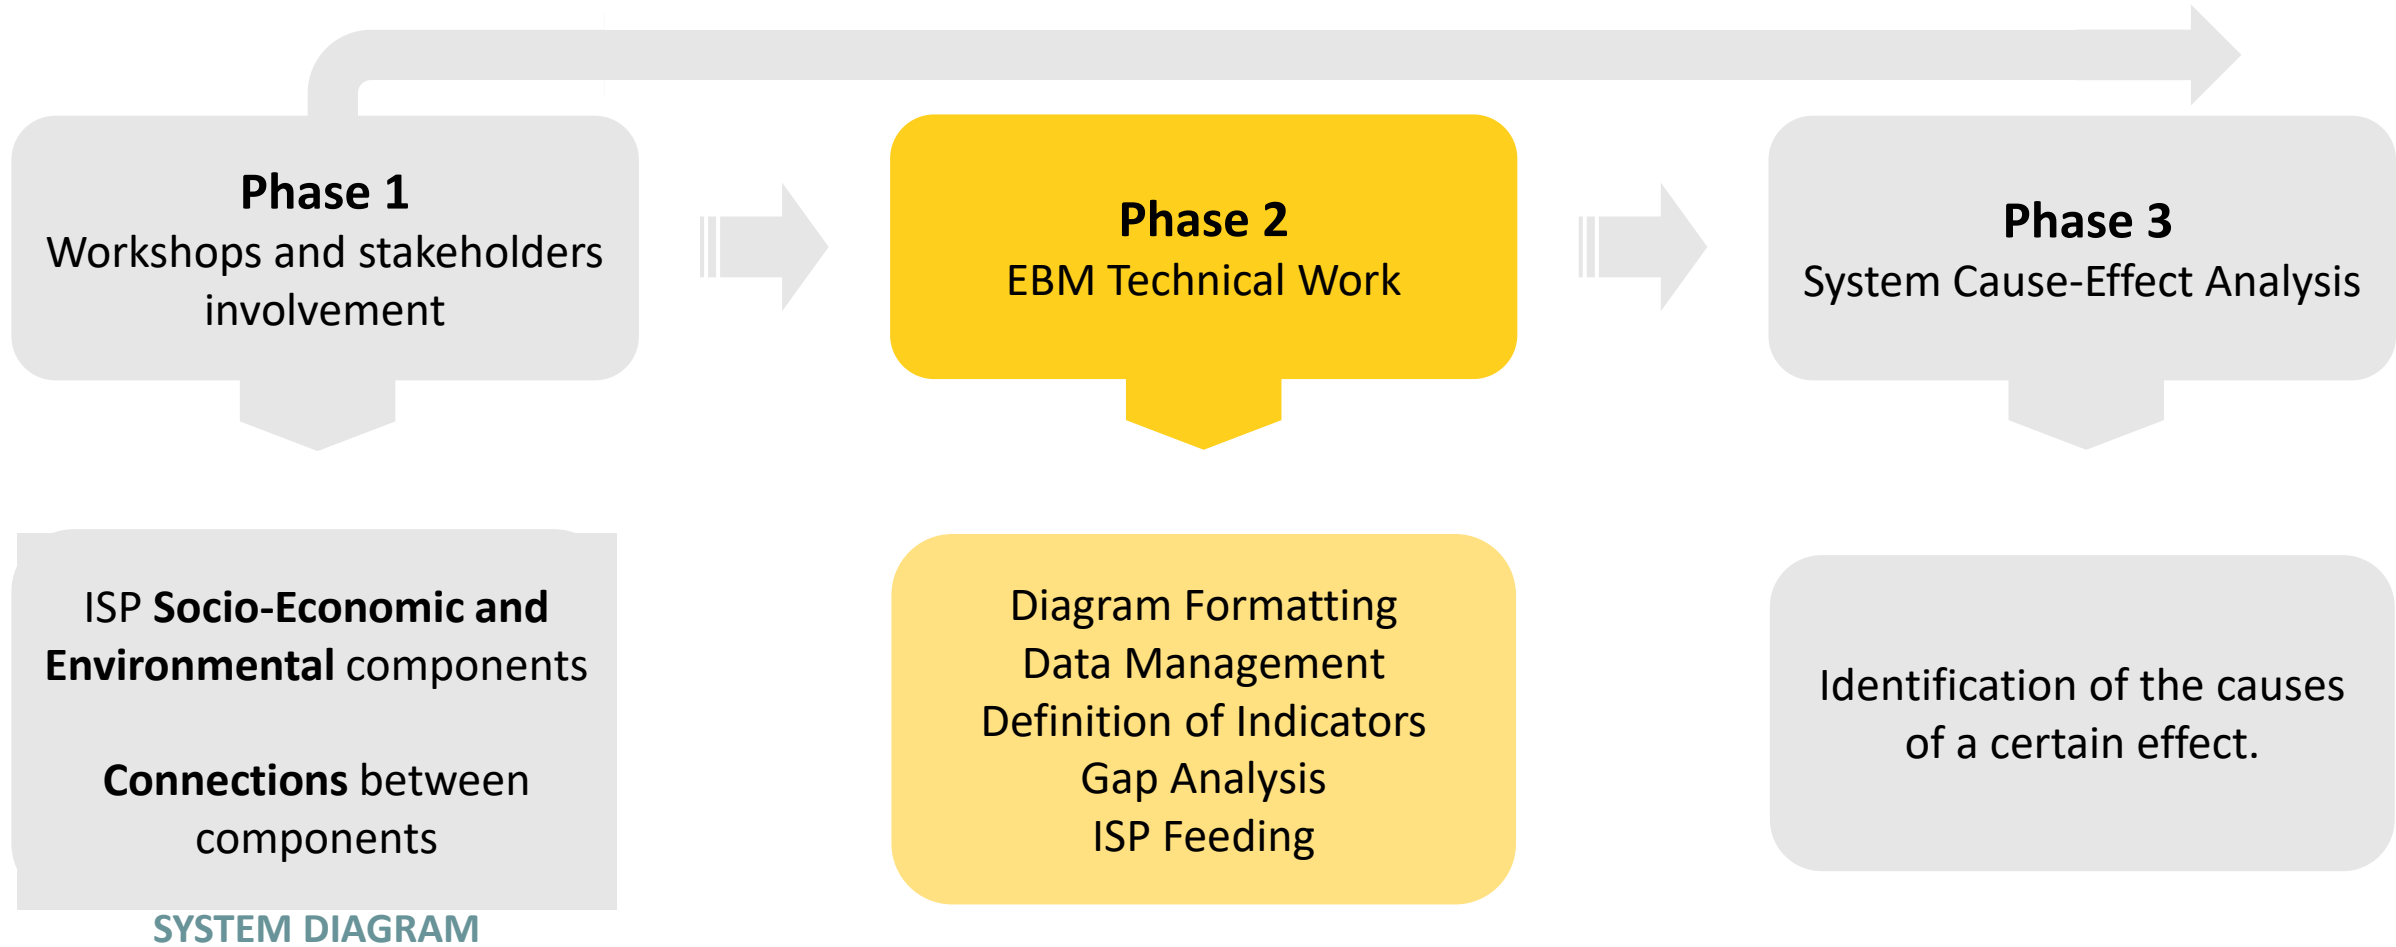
**Phase 1**
Workshops and stakeholders involvement

**Phase 2**
EBM Technical Work

**Phase 3**
System Cause-Effect Analysis

ISP **Socio-Economic and Environmental** components

**Connections** between components

SYSTEM DIAGRAM

Diagram Formatting
Data Management
Definition of Indicators
Gap Analysis
ISP Feeding

Identification of the causes of a certain effect.